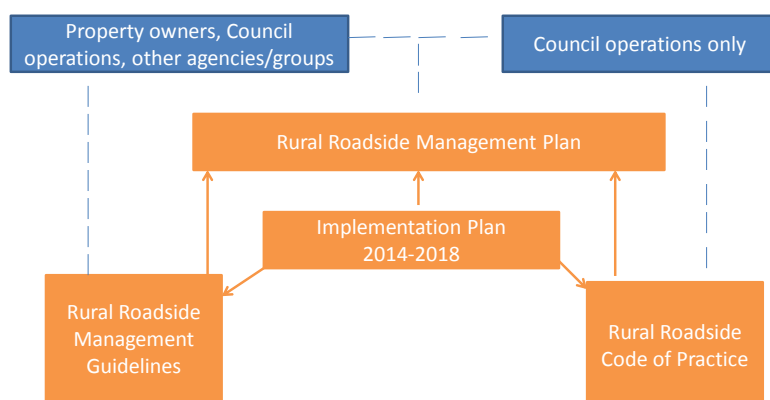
Property owners, Council operations, other agencies/groups

Council operations only

Rural Roadside Management Plan

Implementation Plan 2014-2018

Rural Roadside Management Guidelines

Rural Roadside Code of Practice